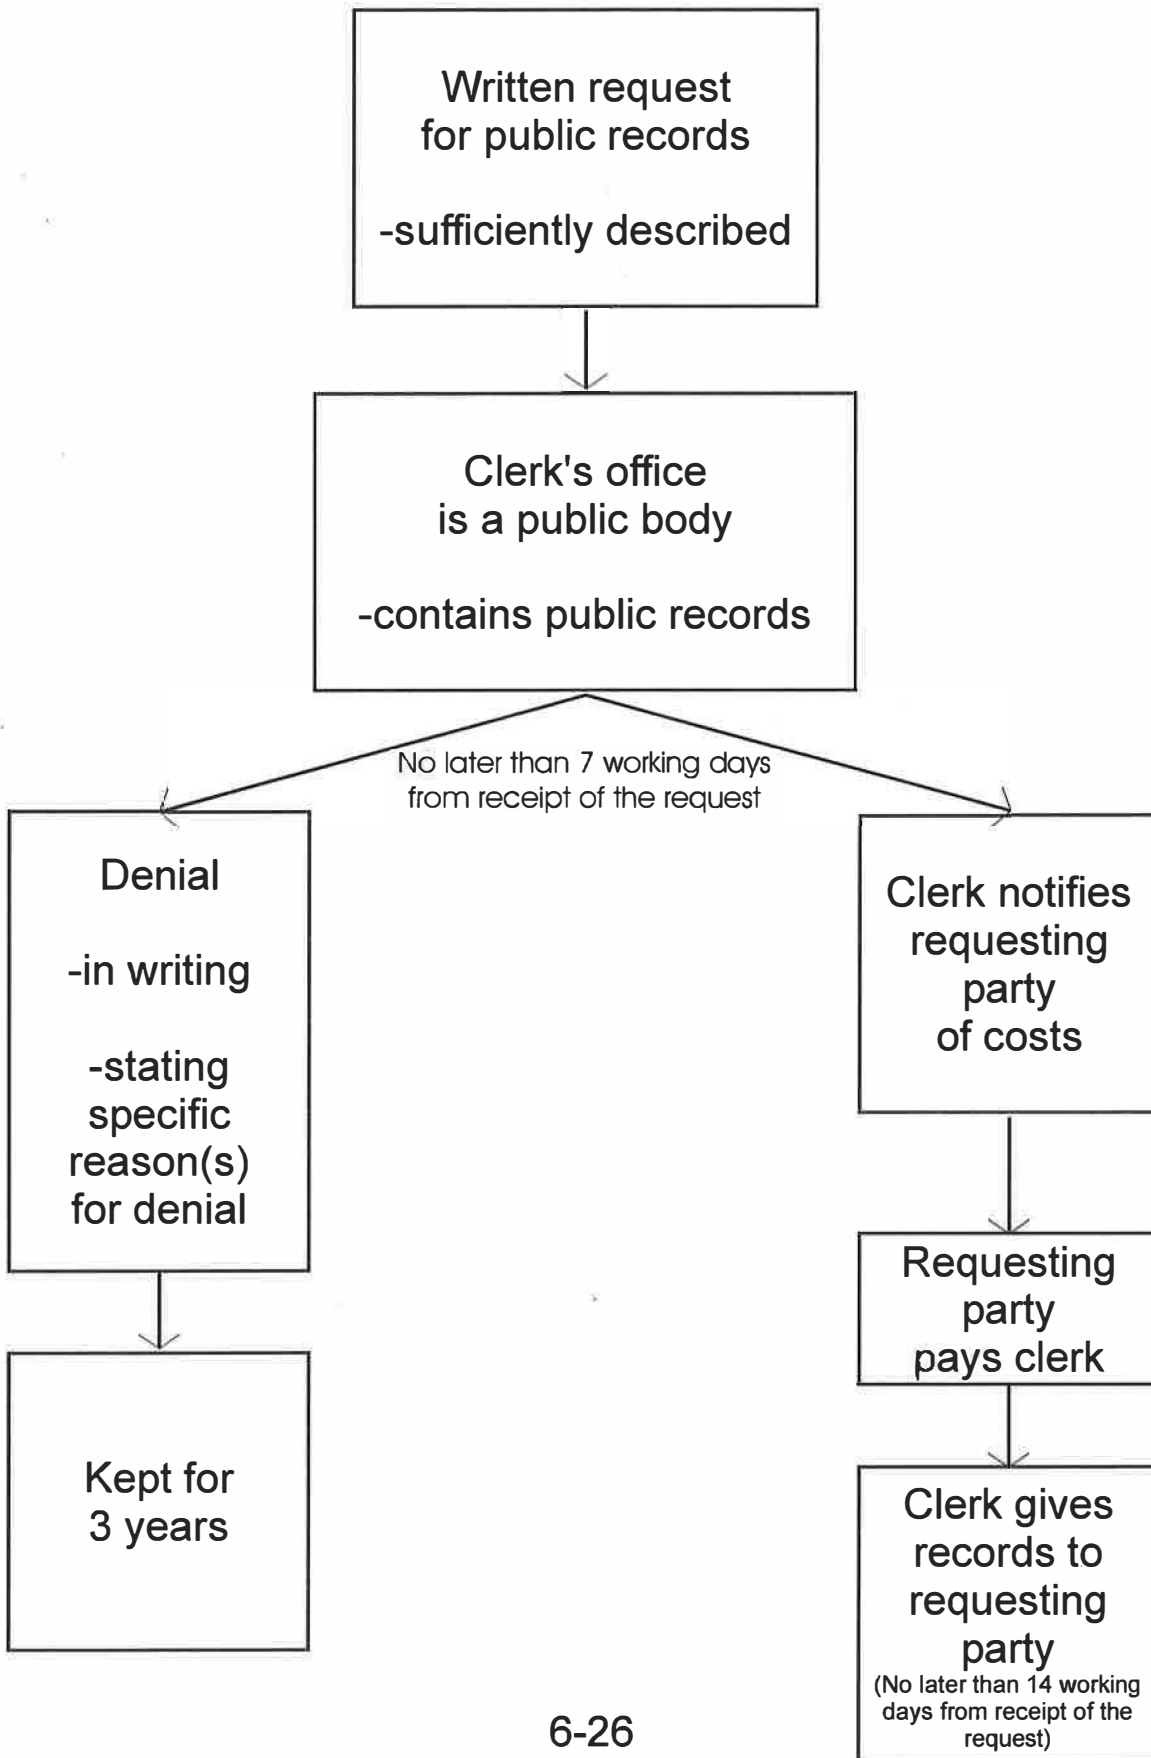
Written request for public records

-sufficiently described

Clerk's office is a public body

-contains public records

No later than 7 working days from receipt of the request

Denial

-in writing

-stating specific reason(s) for denial

Kept for 3 years

Clerk notifies requesting party of costs

Requesting party pays clerk

Clerk gives records to requesting party
(No later than 14 working days from receipt of the request)

6-26